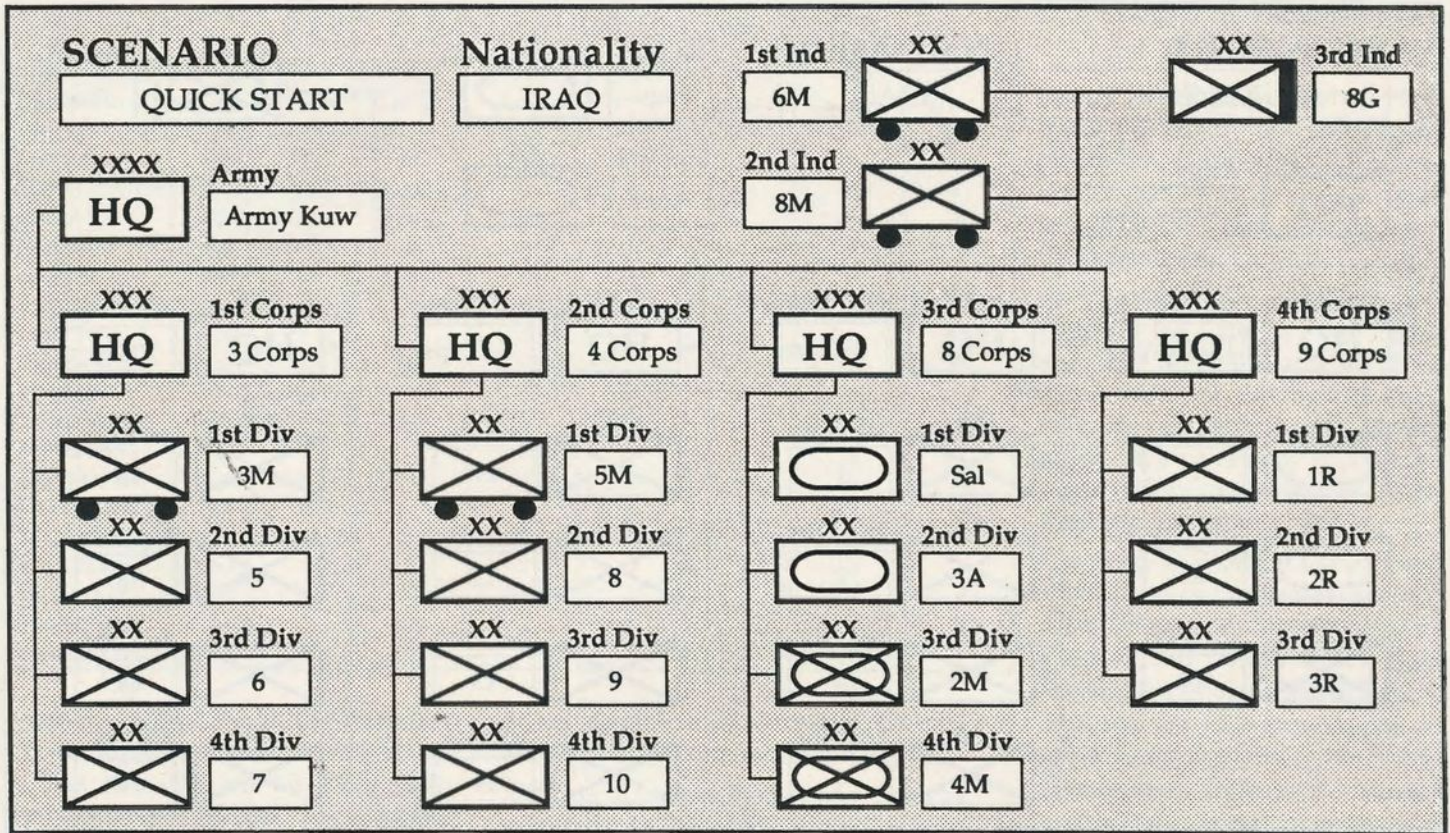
SCENARIO
QUICK START

Nationality
IRAQ

1st Ind
6M
XX

XX
3rd Ind
8G

2nd Ind
8M
XX

XXXX
HQ
Army
Army Kuw

XXX
HQ
1st Corps
3 Corps

XX
1st Div
3M

XX
2nd Div
5

XX
3rd Div
6

XX
4th Div
7

XXX
HQ
2nd Corps
4 Corps

XX
1st Div
5M

XX
2nd Div
8

XX
3rd Div
9

XX
4th Div
10

XXX
HQ
3rd Corps
8 Corps

XX
1st Div
Sal

XX
2nd Div
3A

XX
3rd Div
2M

XX
4th Div
4M

XXX
HQ
4th Corps
9 Corps

XX
1st Div
1R

XX
2nd Div
2R

XX
3rd Div
3R